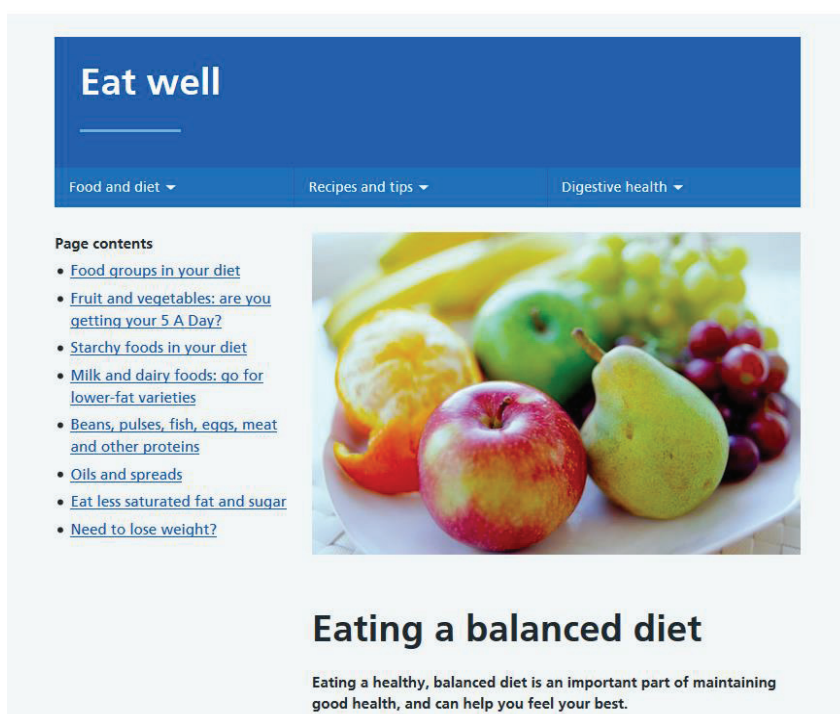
Eat well

Food and diet ▾
Recipes and tips ▾
Digestive health ▾

Page contents

- Food groups in your diet
- Fruit and vegetables: are you getting your 5 A Day?
- Starchy foods in your diet
- Milk and dairy foods: go for lower-fat varieties
- Beans, pulses, fish, eggs, meat and other proteins
- Oils and spreads
- Eat less saturated fat and sugar
- Need to lose weight?

Eating a balanced diet

Eating a healthy, balanced diet is an important part of maintaining good health, and can help you feel your best.